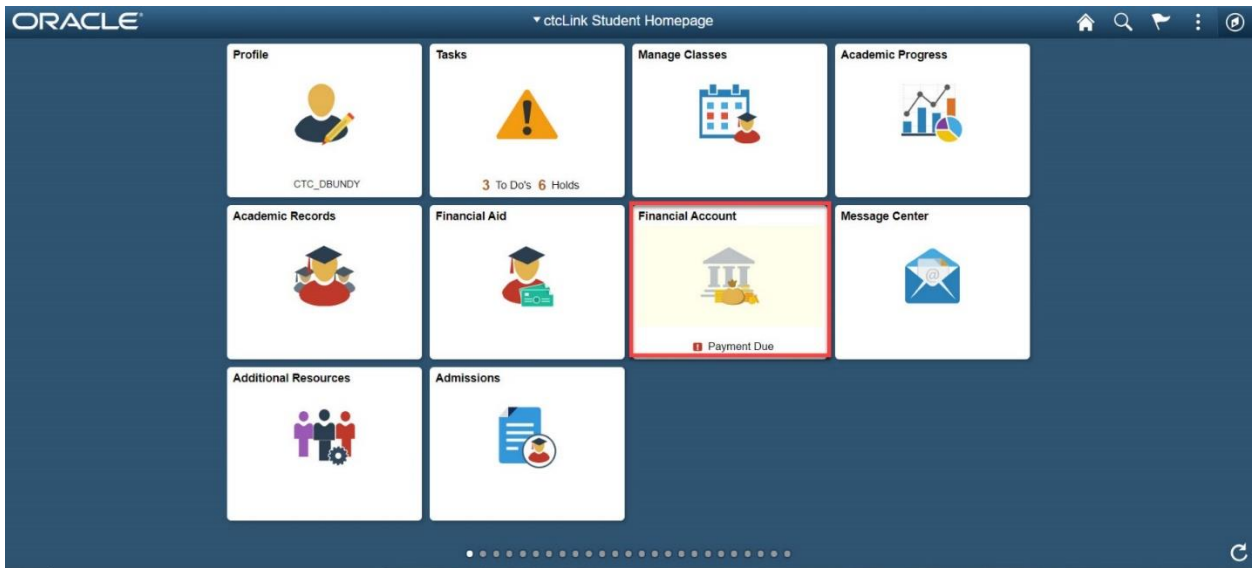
ORACLE

▾ctcLink Student Homepage

Profile

CTC_DBUNDY

Tasks

3 To Do's 6 Holds

Manage Classes

Academic Progress

Academic Records

Financial Aid

Financial Account

Payment Due

Message Center

Additional Resources

Admissions